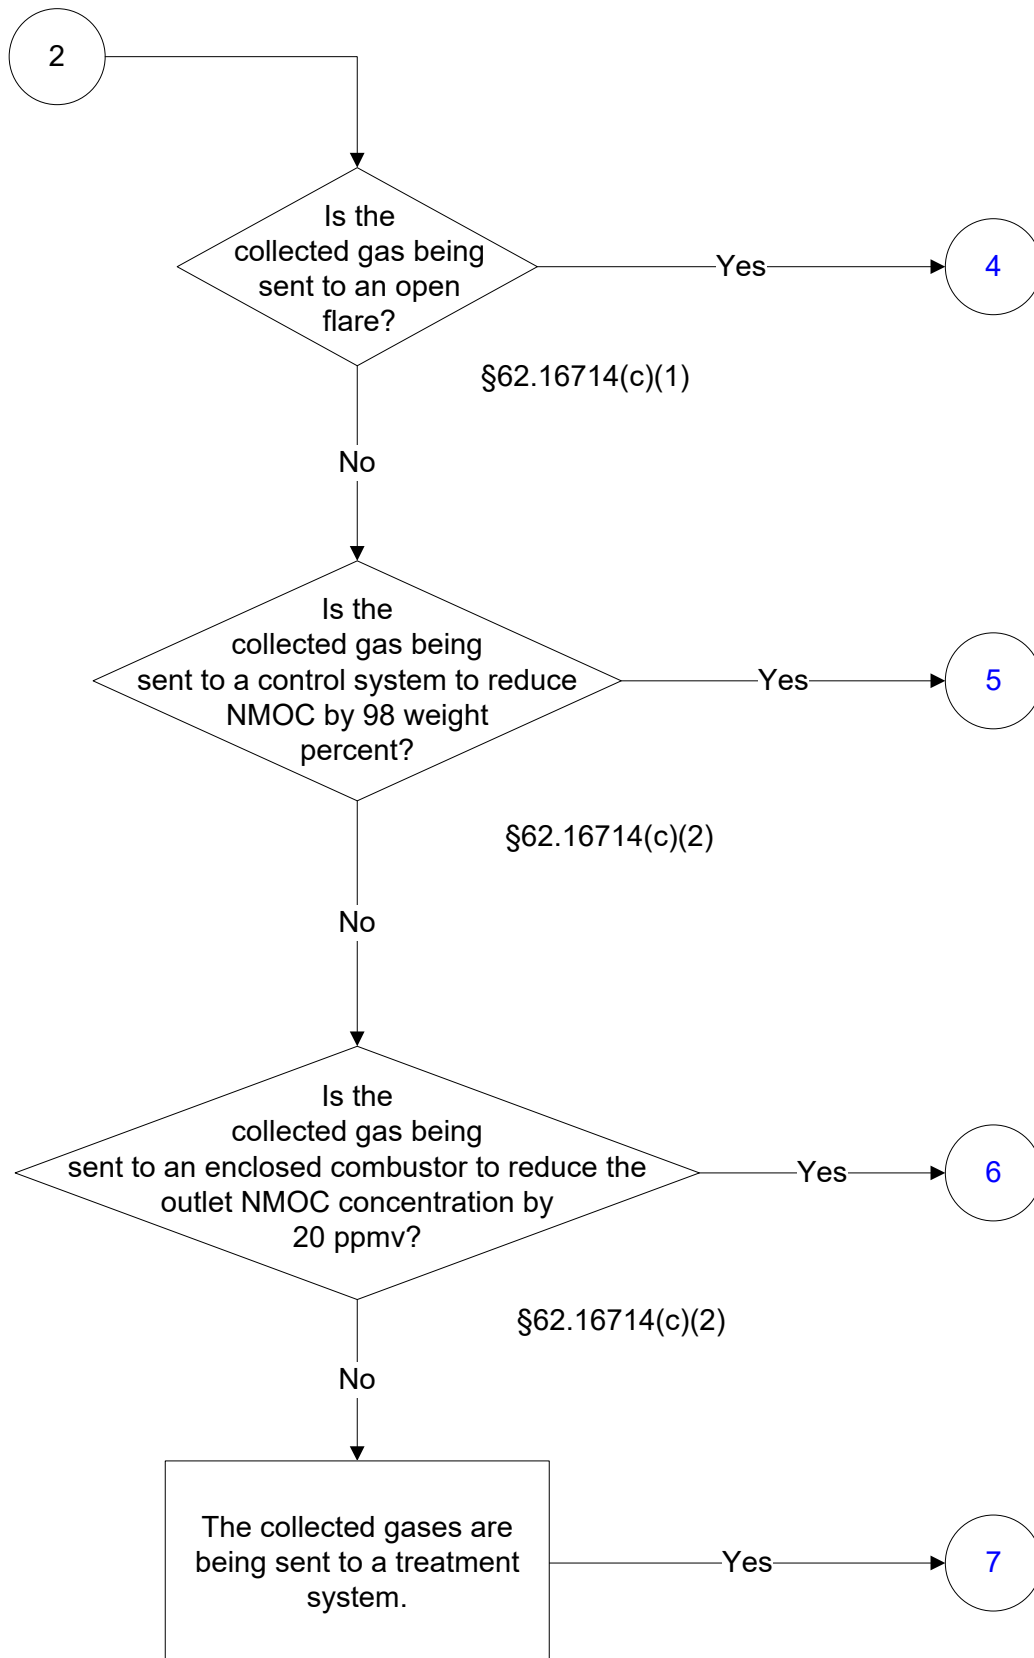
2

Is the collected gas being sent to an open flare?

Yes

4

§62.16714(c)(1)

No

Is the collected gas being sent to a control system to reduce NMOC by 98 weight percent?

Yes

5

§62.16714(c)(2)

No

Is the collected gas being sent to an enclosed combustor to reduce the outlet NMOC concentration by 20 ppmv?

Yes

6

§62.16714(c)(2)

No

The collected gases are being sent to a treatment system.

Yes

7